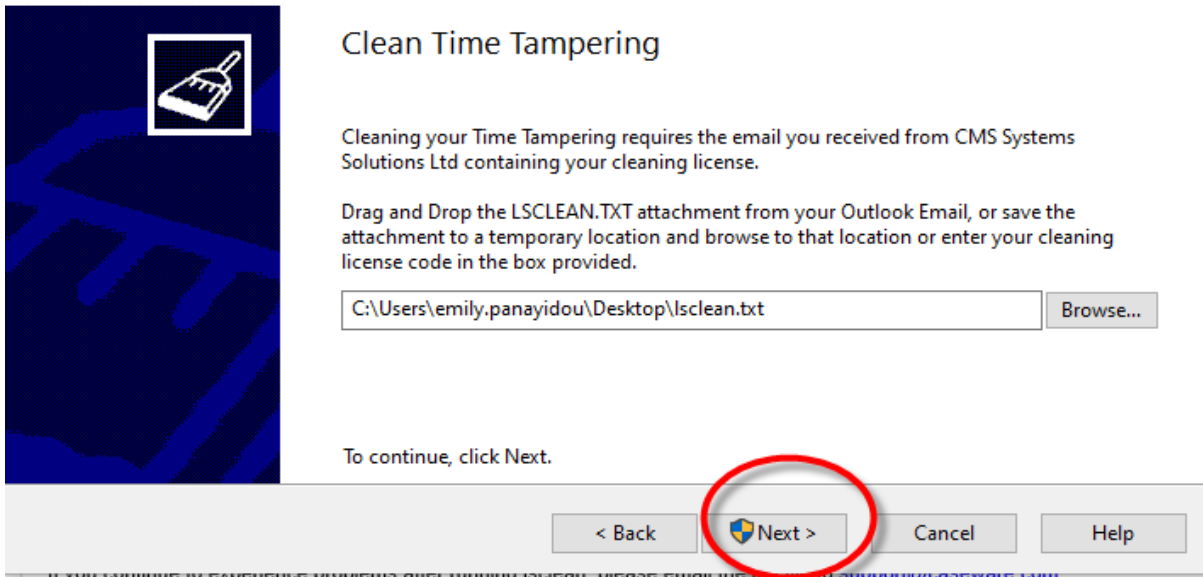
Clean Time Tampering

Cleaning your Time Tampering requires the email you received from CMS Systems Solutions Ltd containing your cleaning license.

Drag and Drop the LSCLEAN.TXT attachment from your Outlook Email, or save the attachment to a temporary location and browse to that location or enter your cleaning license code in the box provided.

C:\Users\emily.panayidou\Desktop\lsclean.txt

Browse...

To continue, click Next.

< Back

Next >

Cancel

Help

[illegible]